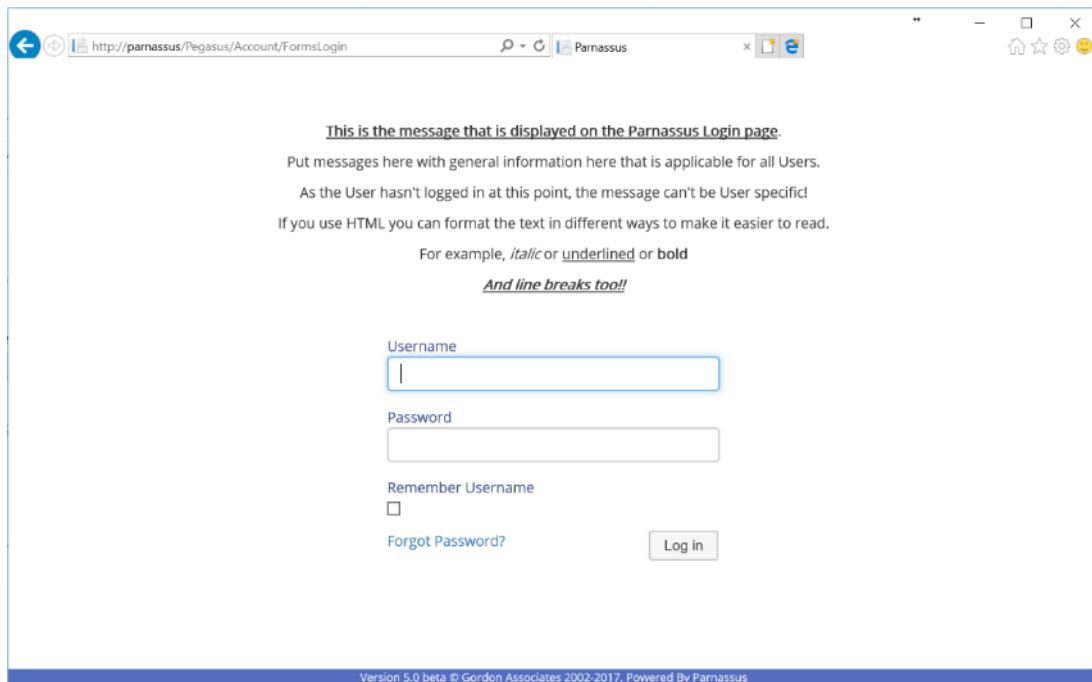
http://parnassus/Pegasus/Account/FormsLogin

Parnassus

This is the message that is displayed on the Parnassus Login page.

Put messages here with general information here that is applicable for all Users.

As the User hasn't logged in at this point, the message can't be User specific!

If you use HTML you can format the text in different ways to make it easier to read.

For example, *italic* or underlined or **bold**

***And line breaks too!!***

Username

Password

Remember Username

Forgot Password?

Log in

Version 5.0 beta © Gordon Associates 2002-2017, Powered By Parnassus